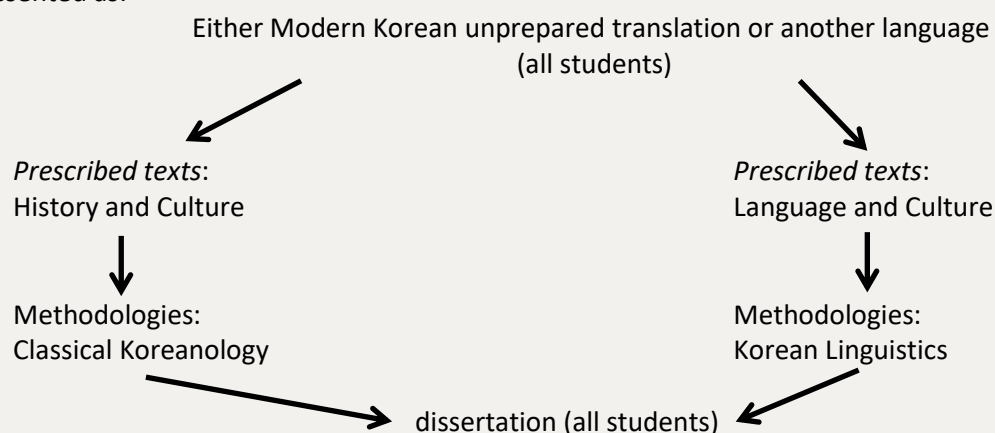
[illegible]

Either Modern Korean unprepared translation or another language (all students)

*Prescribed texts*:
History and Culture

Methodologies:
Classical Koreanology

*Prescribed texts*:
Language and Culture

Methodologies:
Korean Linguistics

dissertation (all students)